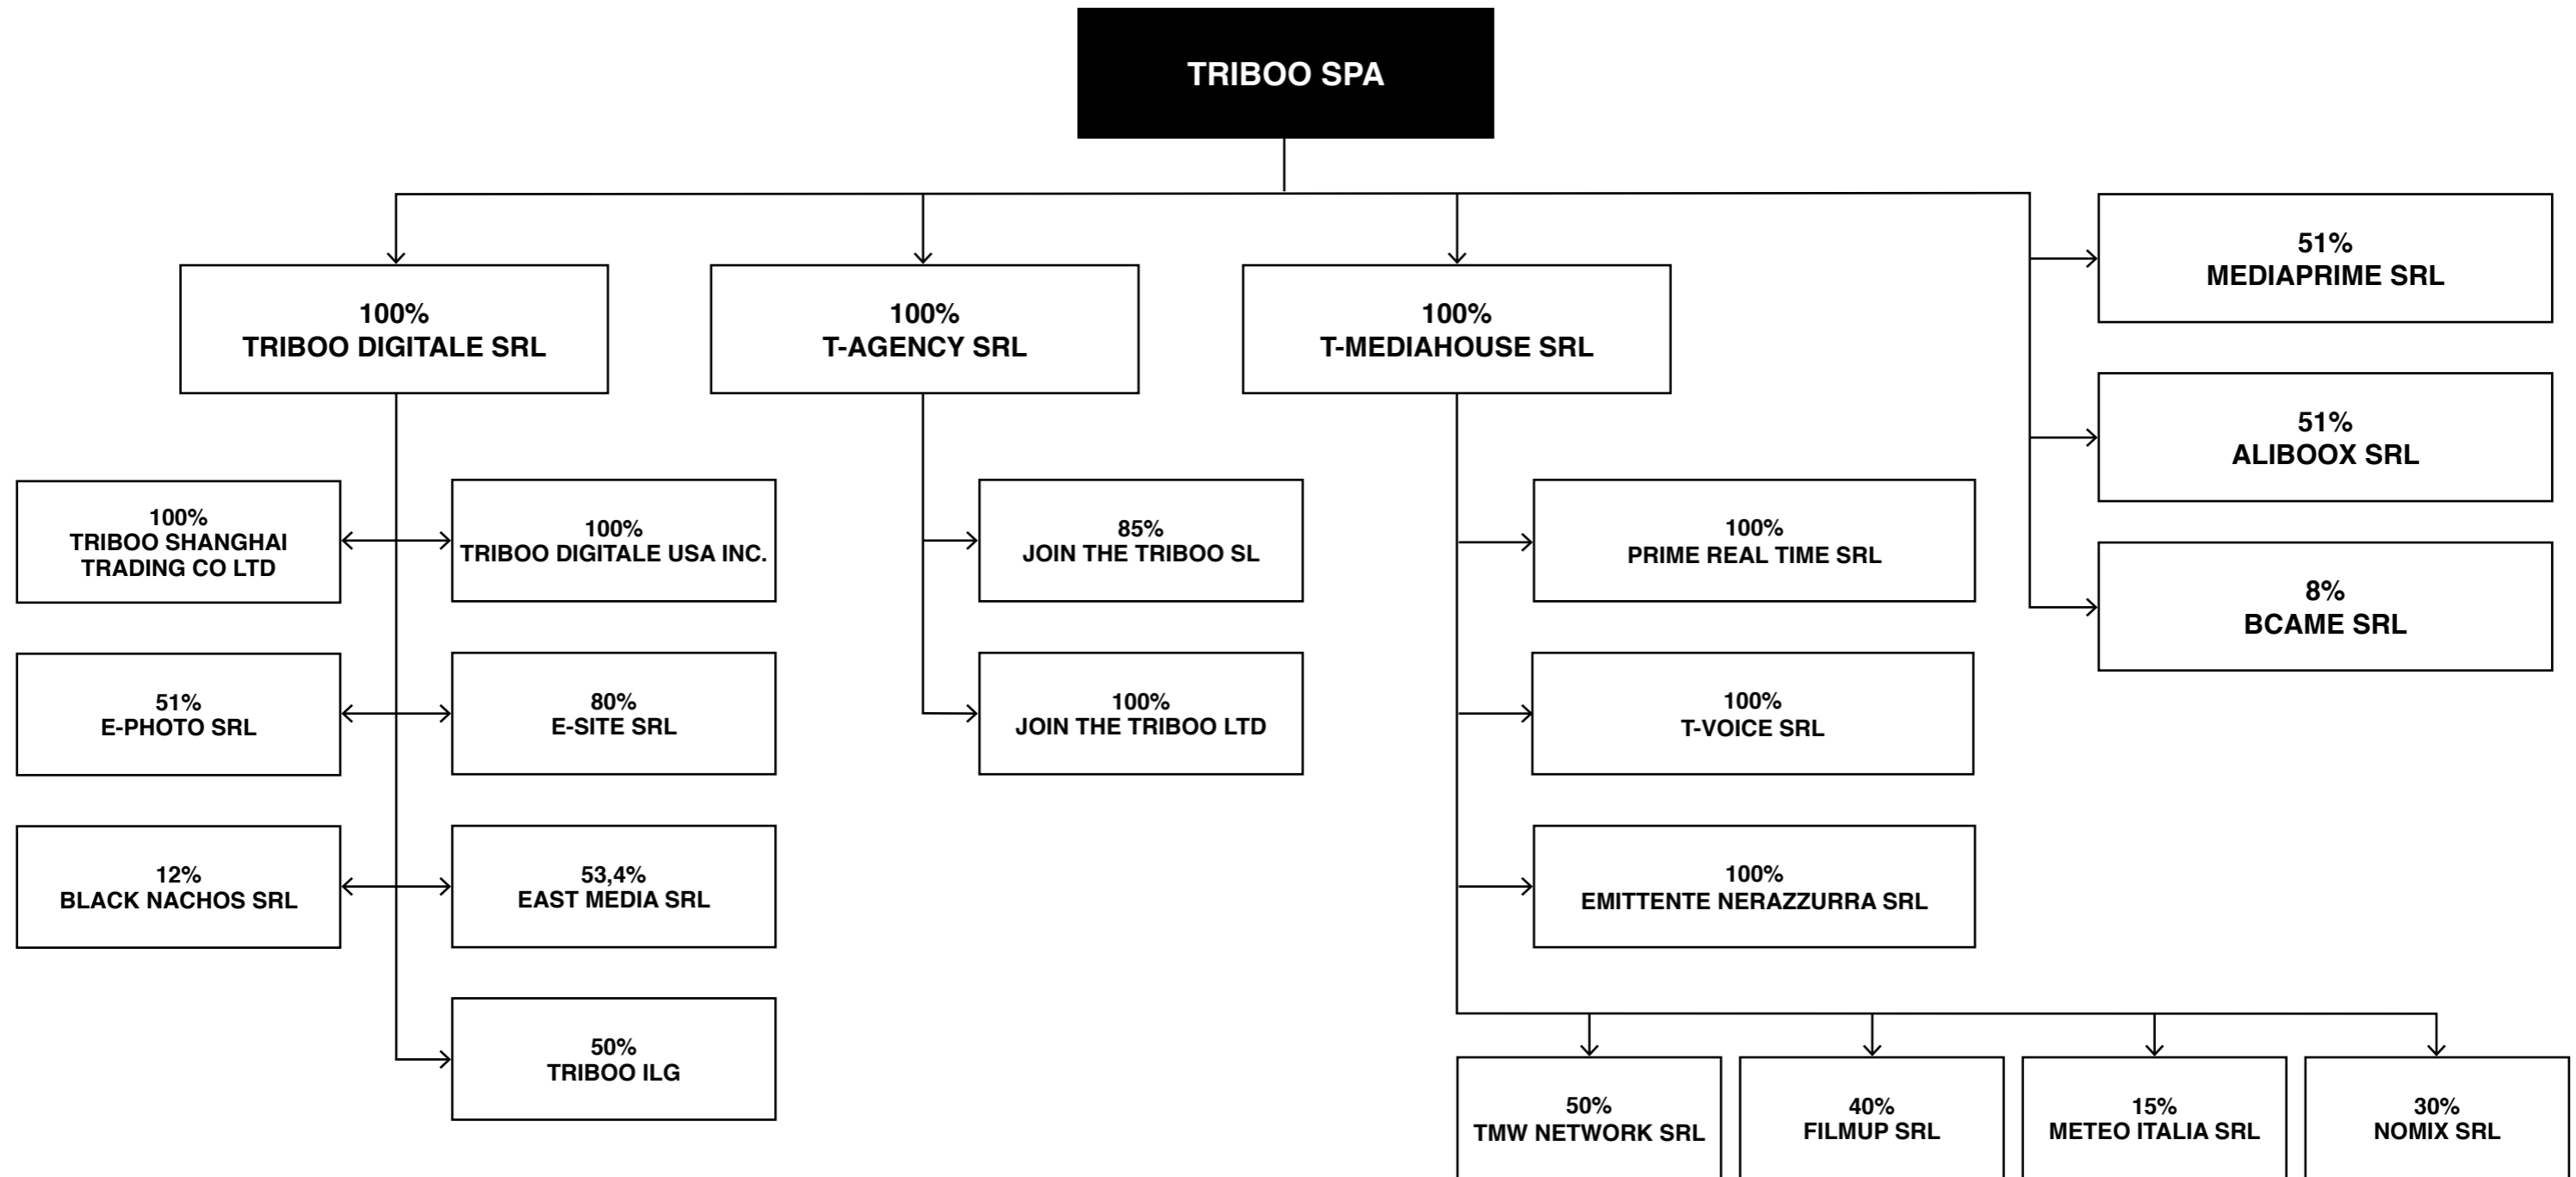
TRIBOO SPA

100%
TRIBOO DIGITALE SRL

100%
T-AGENCY SRL

100%
T-MEDIAHOUSE SRL

51%
MEDIAPRIME SRL

51%
ALIBOOX SRL

8%
BCAME SRL

100%
TRIBOO SHANGHAI TRADING CO LTD

100%
TRIBOO DIGITALE USA INC.

51%
E-PHOTO SRL

80%
E-SITE SRL

12%
BLACK NACHOS SRL

53,4%
EAST MEDIA SRL

50%
TRIBOO ILG

85%
JOIN THE TRIBOO SL

100%
JOIN THE TRIBOO LTD

100%
PRIME REAL TIME SRL

100%
T-VOICE SRL

100%
EMITTENTE NERAZZURRA SRL

50%
TMW NETWORK SRL

40%
FILMUP SRL

15%
METEO ITALIA SRL

30%
NOMIX SRL